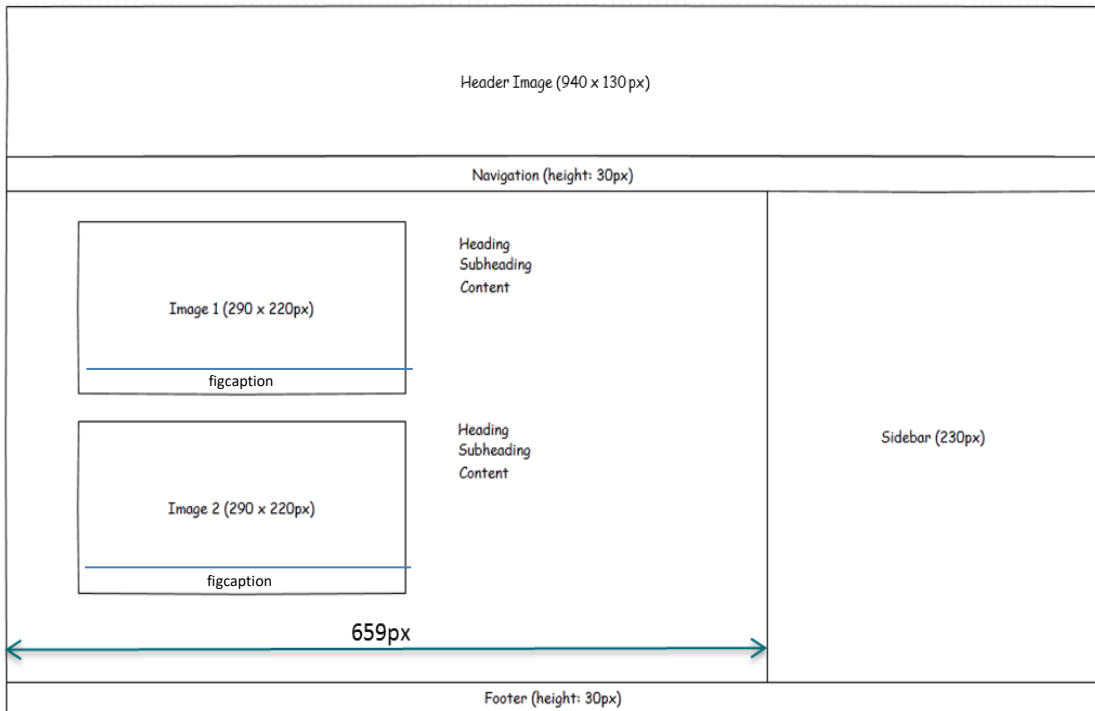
Header Image (940 x 130 px)

Navigation (height: 30px)

Image 1 (290 x 220px)

figcaption

Heading
Subheading
Content

Image 2 (290 x 220px)

figcaption

Heading
Subheading
Content

Sidebar (230px)

659px

Footer (height: 30px)